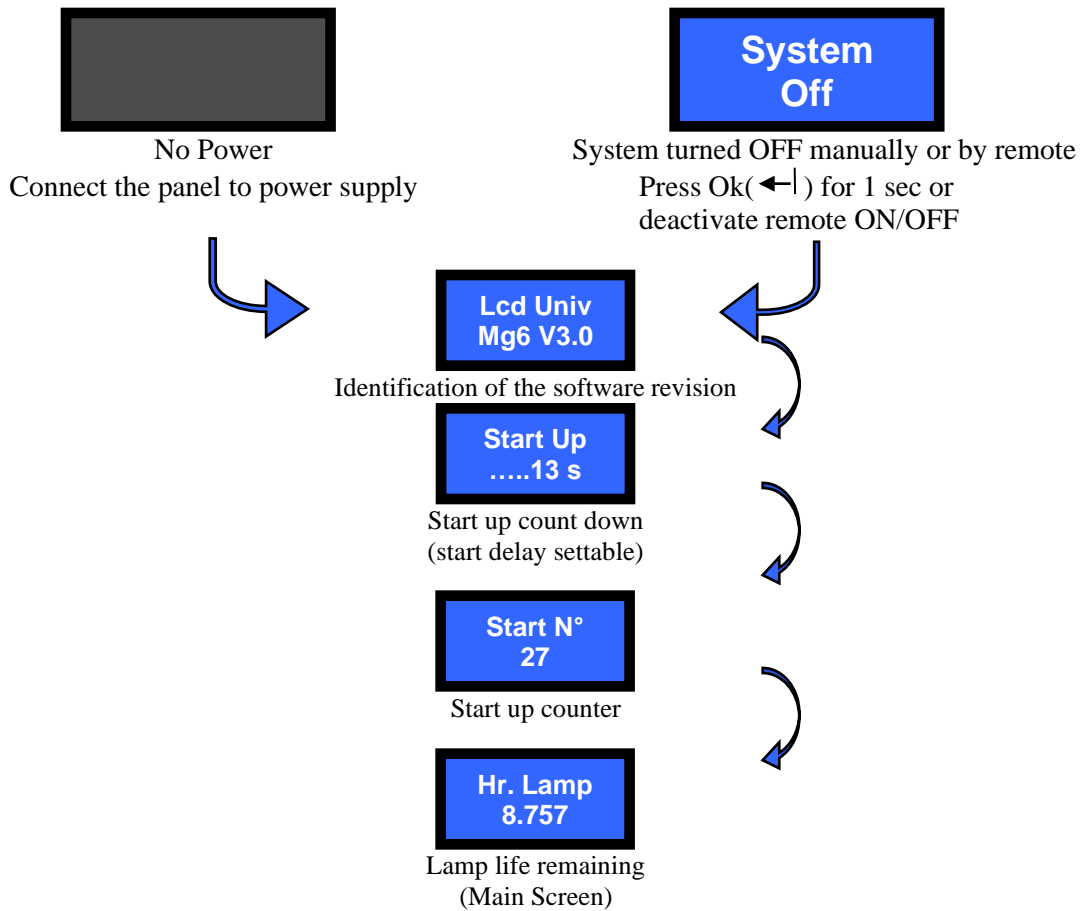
System Off

No Power
Connect the panel to power supply

System turned OFF manually or by remote
Press Ok($\leftarrow\!|$) for 1 sec or
deactivate remote ON/OFF

Lcd Univ
Mg6 V3.0

Identification of the software revision

Start Up
.....13 s

Start up count down
(start delay settable)

Start N°
27

Start up counter

Hr. Lamp
8.757

Lamp life remaining
(Main Screen)